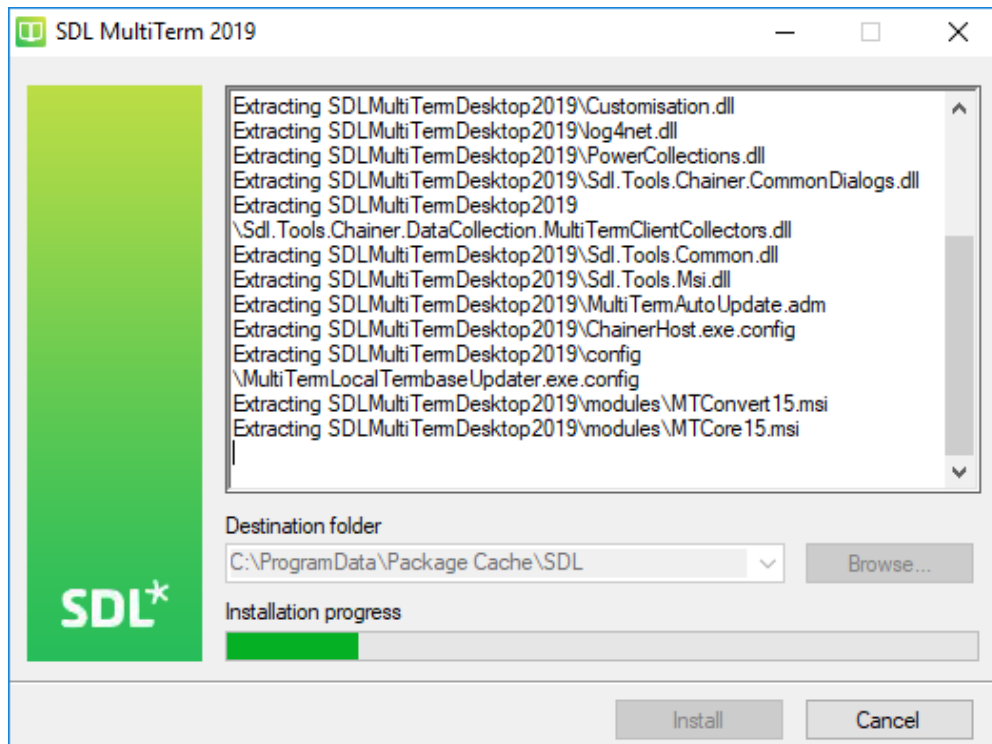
SDL MultiTerm 2019

Extracting SDLMultiTermDesktop2019\Customisation.dll
Extracting SDLMultiTermDesktop2019\log4net.dll
Extracting SDLMultiTermDesktop2019\PowerCollections.dll
Extracting SDLMultiTermDesktop2019\Sdl.Tools.Chainer.CommonDialogs.dll
Extracting SDLMultiTermDesktop2019\Sdl.Tools.Chainer.DataCollection.MultiTermClientCollectors.dll
Extracting SDLMultiTermDesktop2019\Sdl.Tools.Common.dll
Extracting SDLMultiTermDesktop2019\Sdl.Tools.Msi.dll
Extracting SDLMultiTermDesktop2019\MultiTermAutoUpdate.adm
Extracting SDLMultiTermDesktop2019\ChainerHost.exe.config
Extracting SDLMultiTermDesktop2019\config\MultiTermLocalTermbaseUpdater.exe.config
Extracting SDLMultiTermDesktop2019\modules\MTConvert15.msi
Extracting SDLMultiTermDesktop2019\modules\MTCore15.msi

Destination folder
C:\ProgramData\Package Cache\SDL
Browse...

SDL*

Installation progress

Install
Cancel